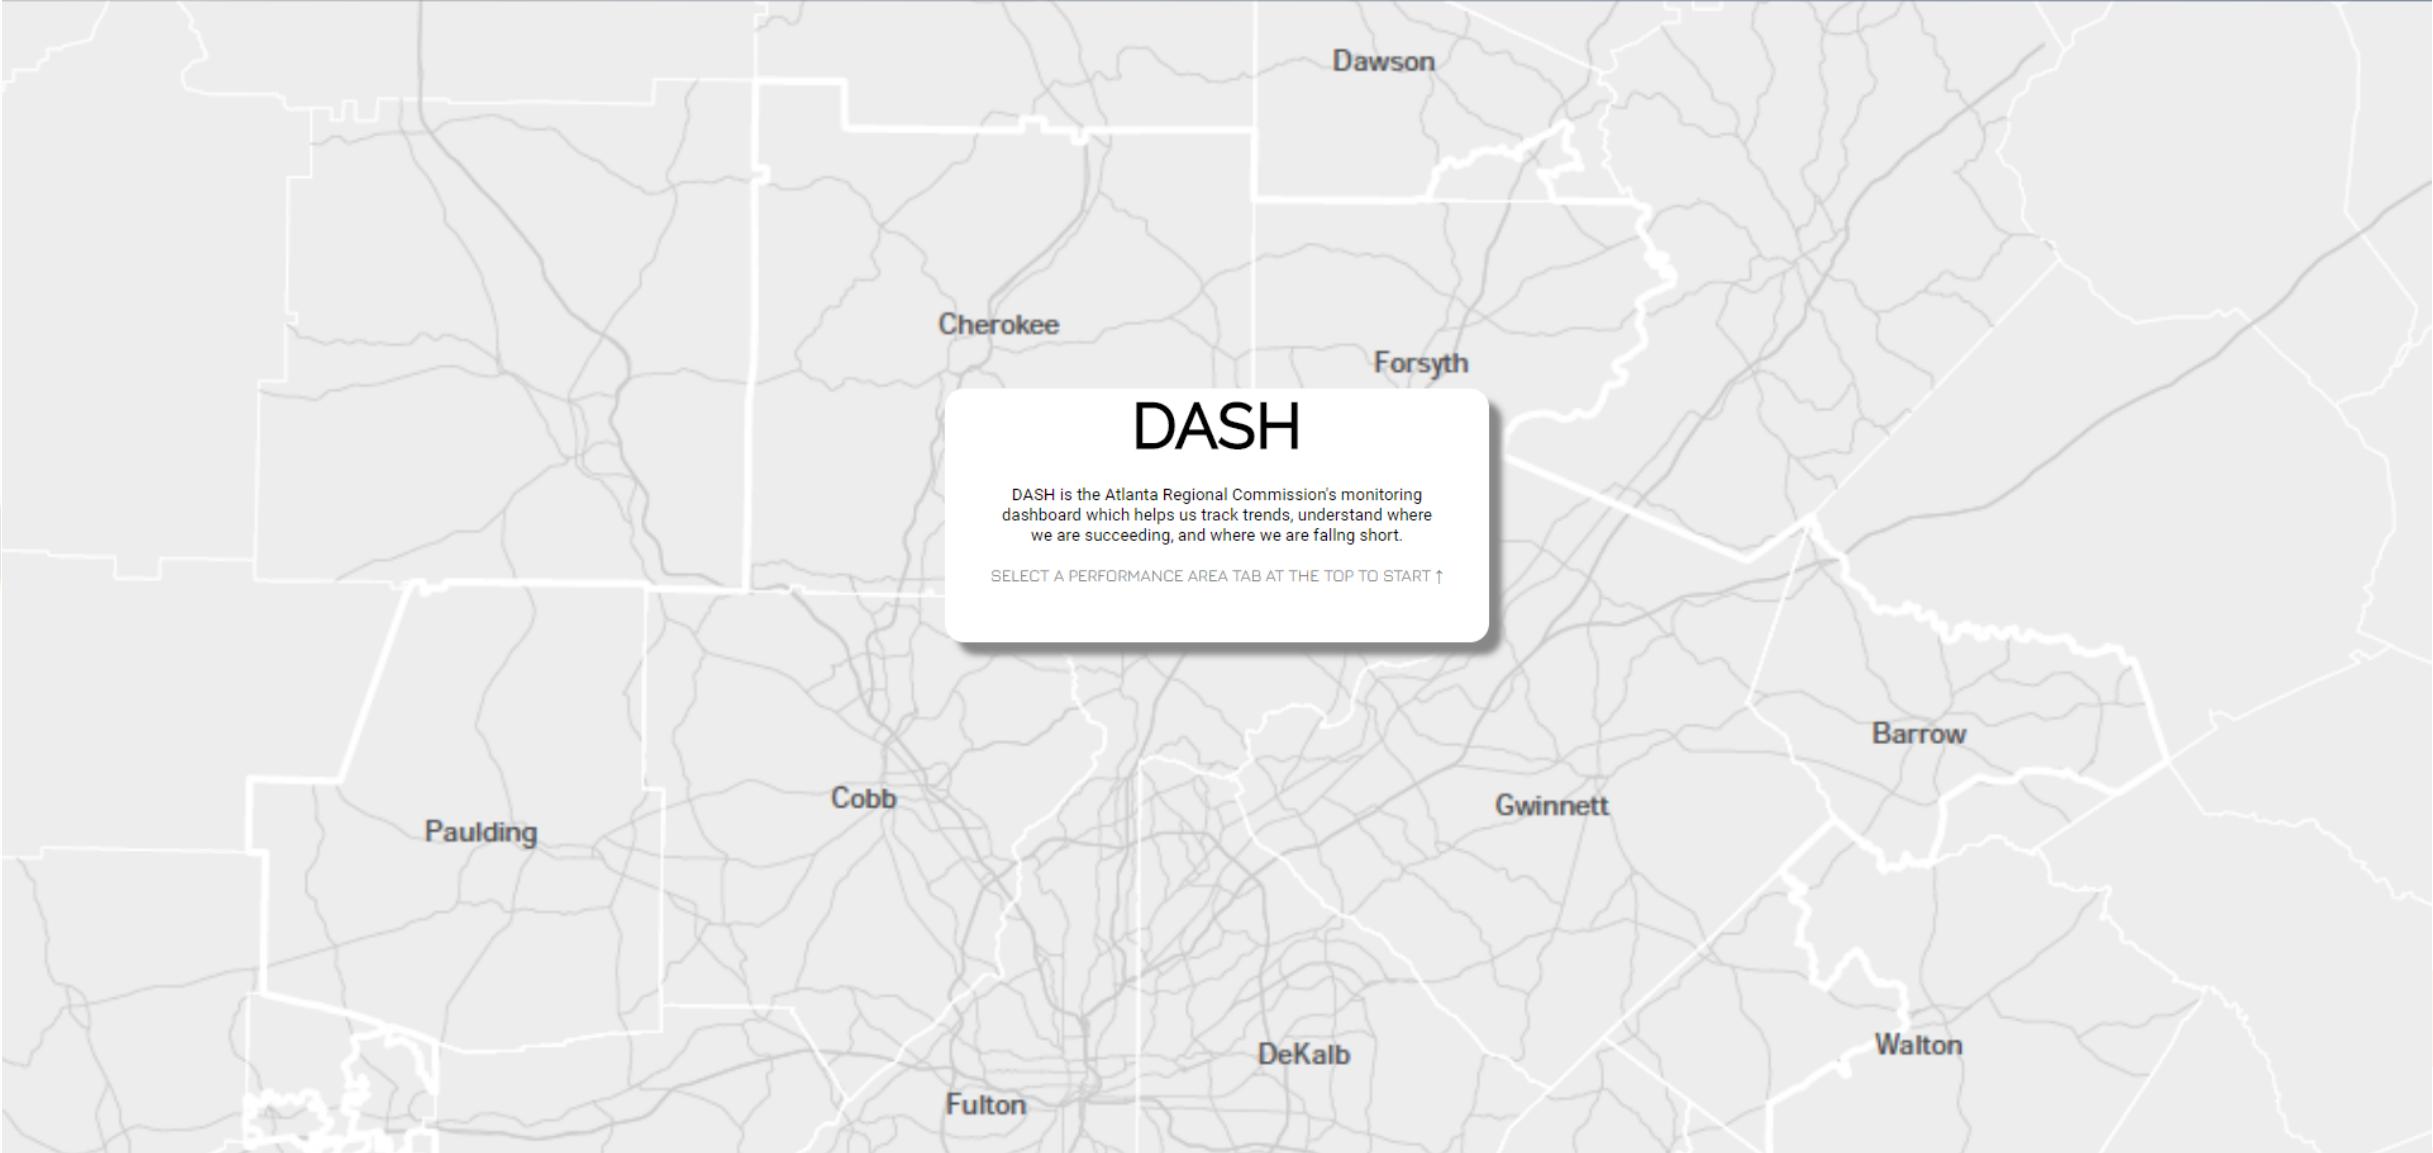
Dawson

Cherokee

Forsyth

DASH

DASH is the Atlanta Regional Commission's monitoring dashboard which helps us track trends, understand where we are succeeding, and where we are falling short.

SELECT A PERFORMANCE AREA TAB AT THE TOP TO START ↑

Barrow

Cobb

Gwinnett

Paulding

DeKalb

Walton

Fulton